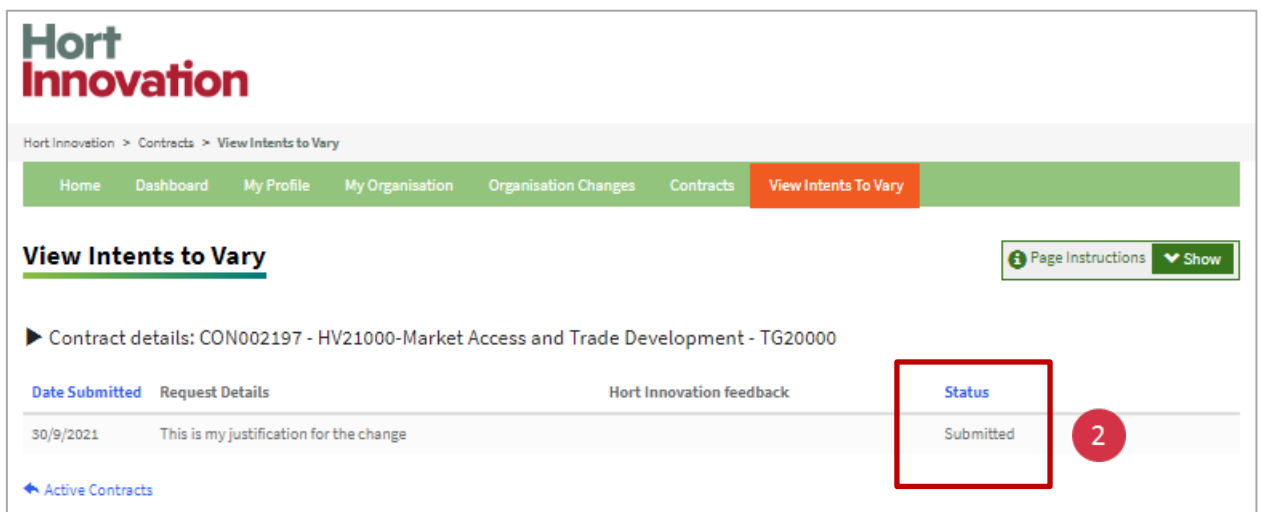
Hort Innovation

Hort Innovation > Contracts > View Intents to Vary

Home Dashboard My Profile My Organisation Organisation Changes Contracts View Intents To Vary

View Intents to Vary

Page Instructions Show

Contract details: CON002197 - HV21000-Market Access and Trade Development - TG20000

| Date Submitted | Request Details | Hort Innovation feedback | Status |
|---|---|---|---|
| 30/9/2021 | This is my justification for the change | | Submitted |

2

Active Contracts